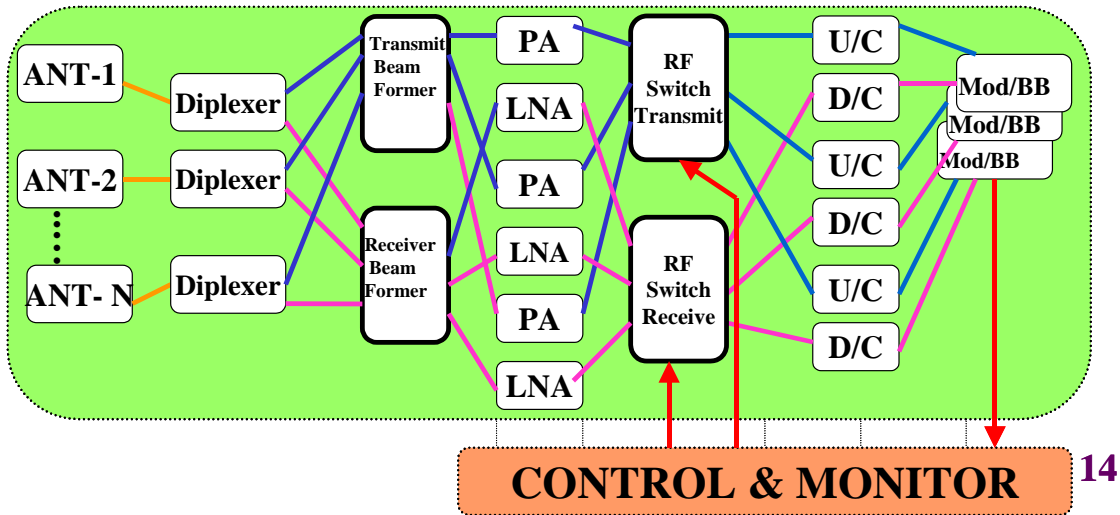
ANT-1
ANT-2
ANT- N
Diplexer
Diplexer
Diplexer
Transmit Beam Former
Receiver Beam Former
PA
LNA
PA
LNA
PA
LNA
RF Switch Transmit
RF Switch Receive
U/C
D/C
U/C
D/C
U/C
D/C
Mod/BB
Mod/BB
Mod/BB
CONTROL & MONITOR
14